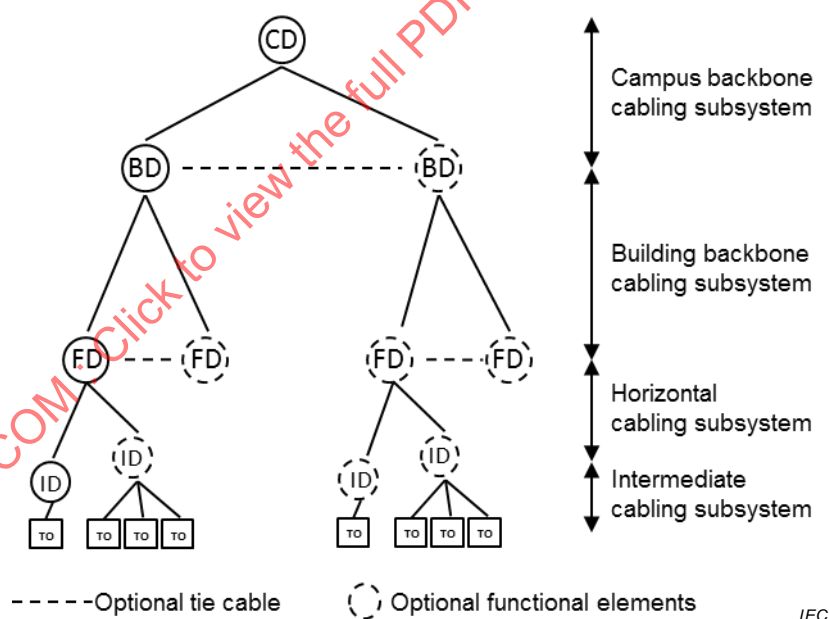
CD
BD
BD
FD
FD
FD
FD
ID
ID
ID
ID
TO
TO
TO
TO
TO
TO
TO
TO

Campus backbone cabling subsystem

Building backbone cabling subsystem

Horizontal cabling subsystem

Intermediate cabling subsystem

Optional tie cable

Optional functional elements

IEC

COM. Click to view the full PDF